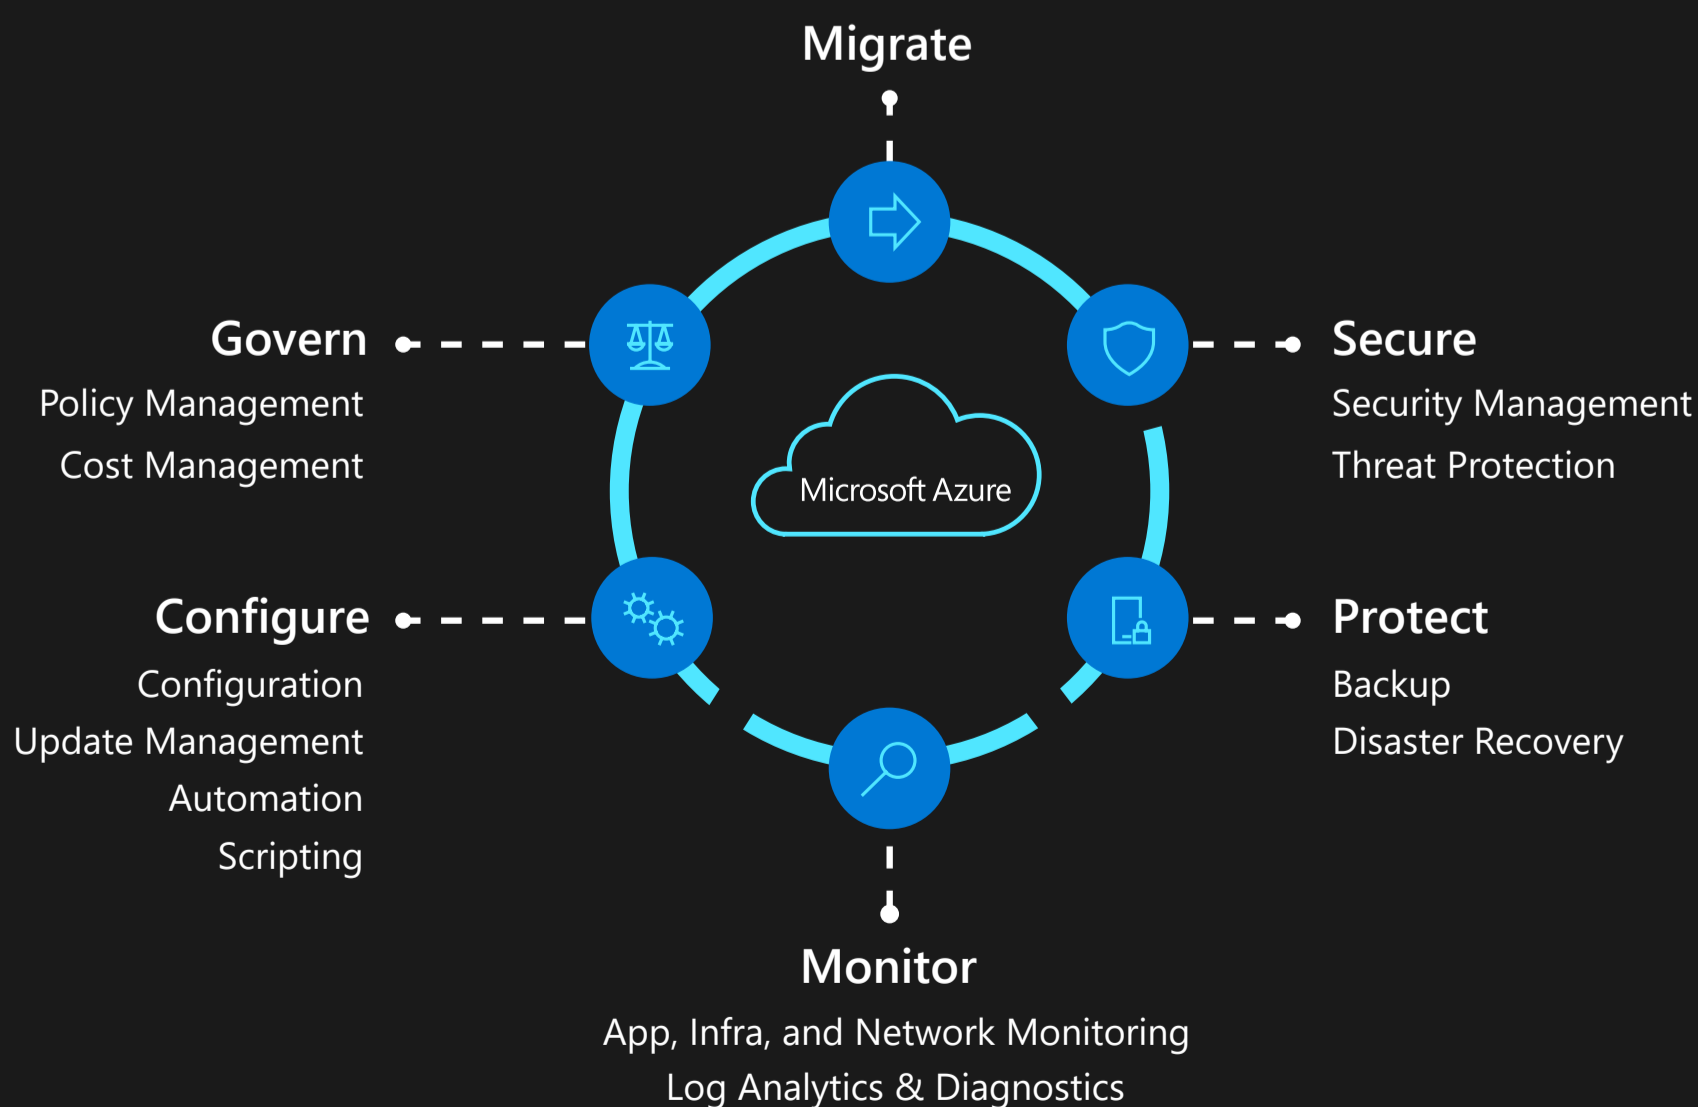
Migrate

Govern
Policy Management
Cost Management

Secure
Security Management
Threat Protection

Microsoft Azure

Configure
Configuration
Update Management
Automation
Scripting

Protect
Backup
Disaster Recovery

Monitor
App, Infra, and Network Monitoring
Log Analytics & Diagnostics